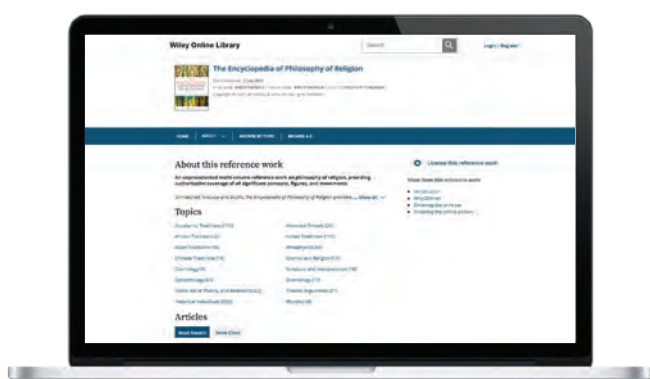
Wiley Online Library

Search

Login / Register

The Encyclopedia of Philosophy of Religion

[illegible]

HOME   ABOUT   BROWSE BY TOPIC   BROWSE A-Z

About this reference work

An unprecedented multi-volume reference work on philosophy of religion, providing authoritative coverage of all significant concepts, figures, and movements

Unmatched in scope and depth, The Encyclopedia of Philosophy of Religion provides ... Show all

License this reference work

Topics

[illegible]

Articles

Most Recent   Most Cited